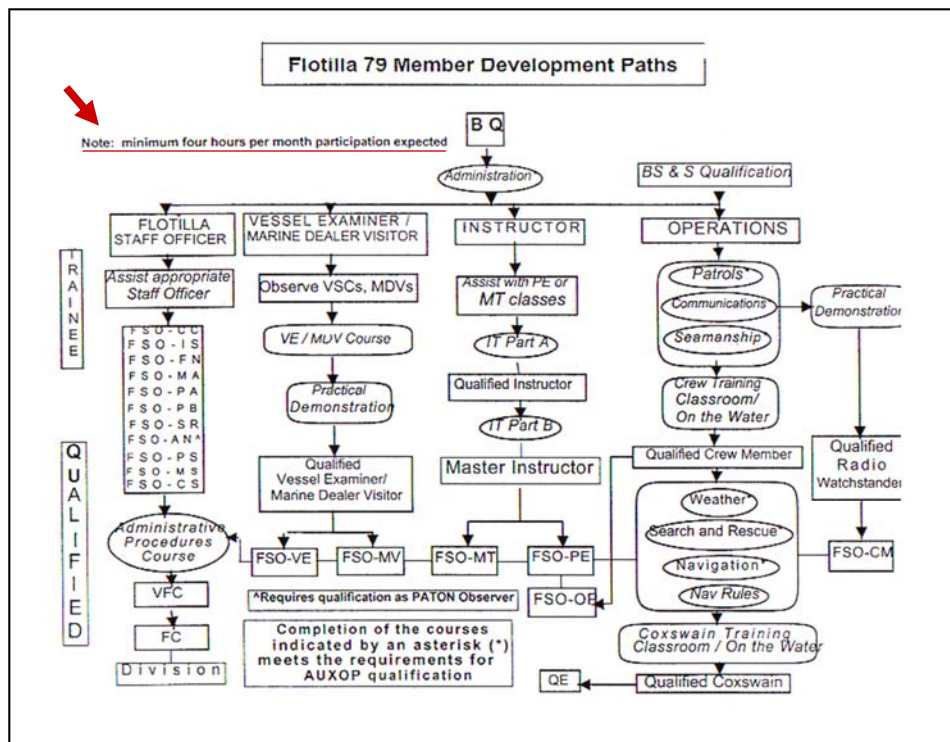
Flotilla 79 Member Development Paths

Note: minimum four hours per month participation expected

B Q

Administration

BS & S Qualification

FLOTILLA STAFF OFFICER

VESSEL EXAMINER / MARINE DEALER VISITOR

INSTRUCTOR

OPERATIONS

TRAINEE

Assist appropriate Staff Officer

Observe VSCs, MDVs

Assist with PE or MT classes

Patrols*

Communications*

Seamanship*

Practical Demonstration

FSO-CC
FSO-IS
FSO-FN
FSO-MA
FSO-PA
FSO-PB
FSO-SR
FSO-AN^
FSO-PS
FSO-MS
FSO-CS

VE / MDV Course

IT Part A

Practical Demonstration

Qualified Instructor

Crew Training Classroom/ On the Water

IT Part B

QUALIFIED

Qualified Vessel Examiner/ Marine Dealer Visitor

Master Instructor

Qualified Crew Member

Qualified Radio Watchstander

Weather*

Search and Rescue*

Navigation*

Nav Rules*

Administrative Procedures Course

FSO-VE

FSO-MV

FSO-MT

FSO-PE

FSO-CM

FSO-OP

VFC

^Requires qualification as PATON Observer

FC

Completion of the courses indicated by an asterisk (*) meets the requirements for AUXOP qualification

Coxswain Training Classroom / On the Water

Division

QE

Qualified Coxswain